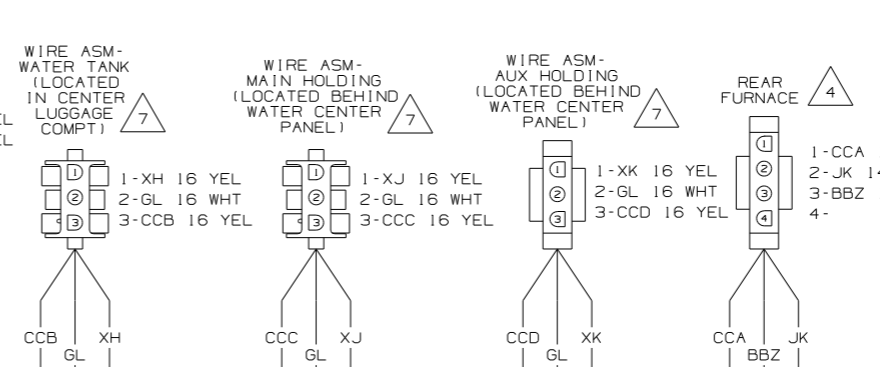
EL
EL

WIRE ASM-
WATER TANK
(LOCATED
IN CENTER
LUGGAGE
COMPT)
7

1
2
3
1-XH 16 YEL
2-GL 16 WHT
3-CCB 16 YEL

CCB
GL
XH

WIRE ASM-
MAIN HOLDING
(LOCATED BEHIND
WATER CENTER
PANEL)
7

1
2
3
1-XJ 16 YEL
2-GL 16 WHT
3-CCC 16 YEL

CCC
GL
XJ

WIRE ASM-
AUX HOLDING
(LOCATED BEHIND
WATER CENTER
PANEL)
7

1
2
3
1-XK 16 YEL
2-GL 16 WHT
3-CCD 16 YEL

CCD
GL
XK

REAR
FURNACE
4

1
2
3
4
1-CCA
2-JK 1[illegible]
3-BBZ
4-

CCA
BBZ
JK